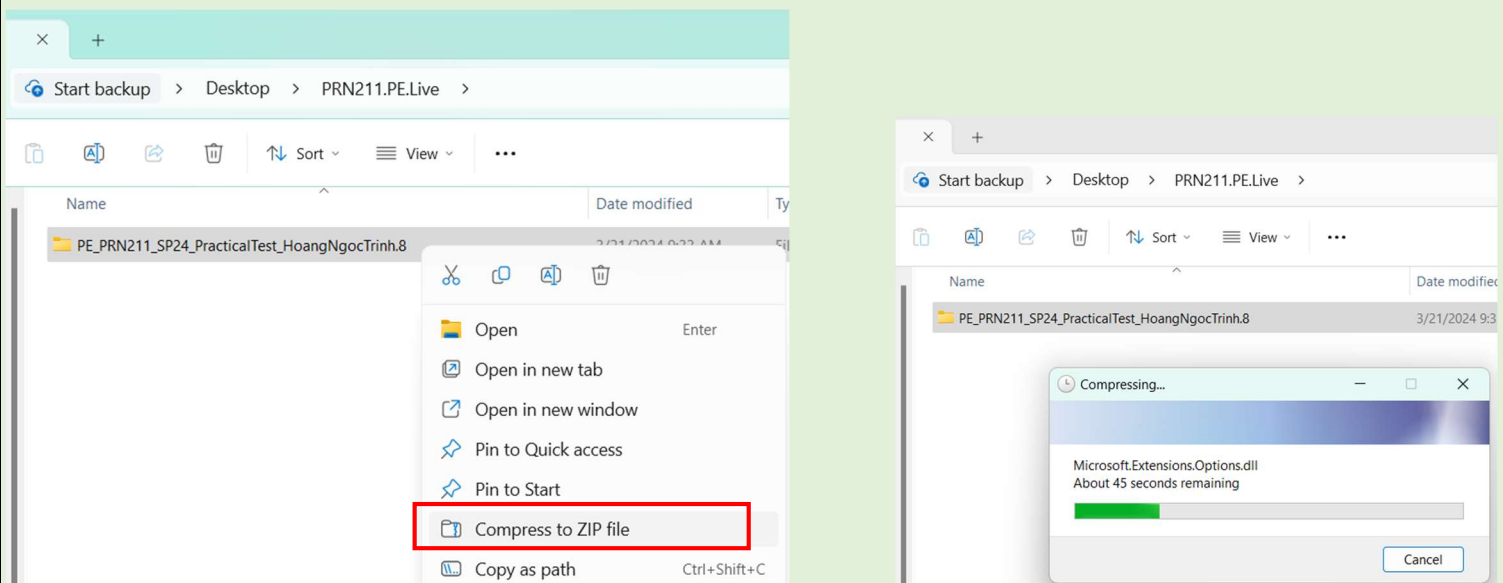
Start backup > Desktop > PRN211.PE.Live >

Sort View ...

Name Date modified Ty

PE_PRN211_SP24_PracticalTest_HoangNgocTrinh.8 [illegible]

Open Enter
Open in new tab
Open in new window
Pin to Quick access
Pin to Start
Compress to ZIP file
Copy as path Ctrl+Shift+C

Start backup > Desktop > PRN211.PE.Live >

Sort View ...

Name Date modified

PE_PRN211_SP24_PracticalTest_HoangNgocTrinh.8 3/21/2024 9:3

Compressing...

Microsoft.Extensions.Options.dll
About 45 seconds remaining

Cancel